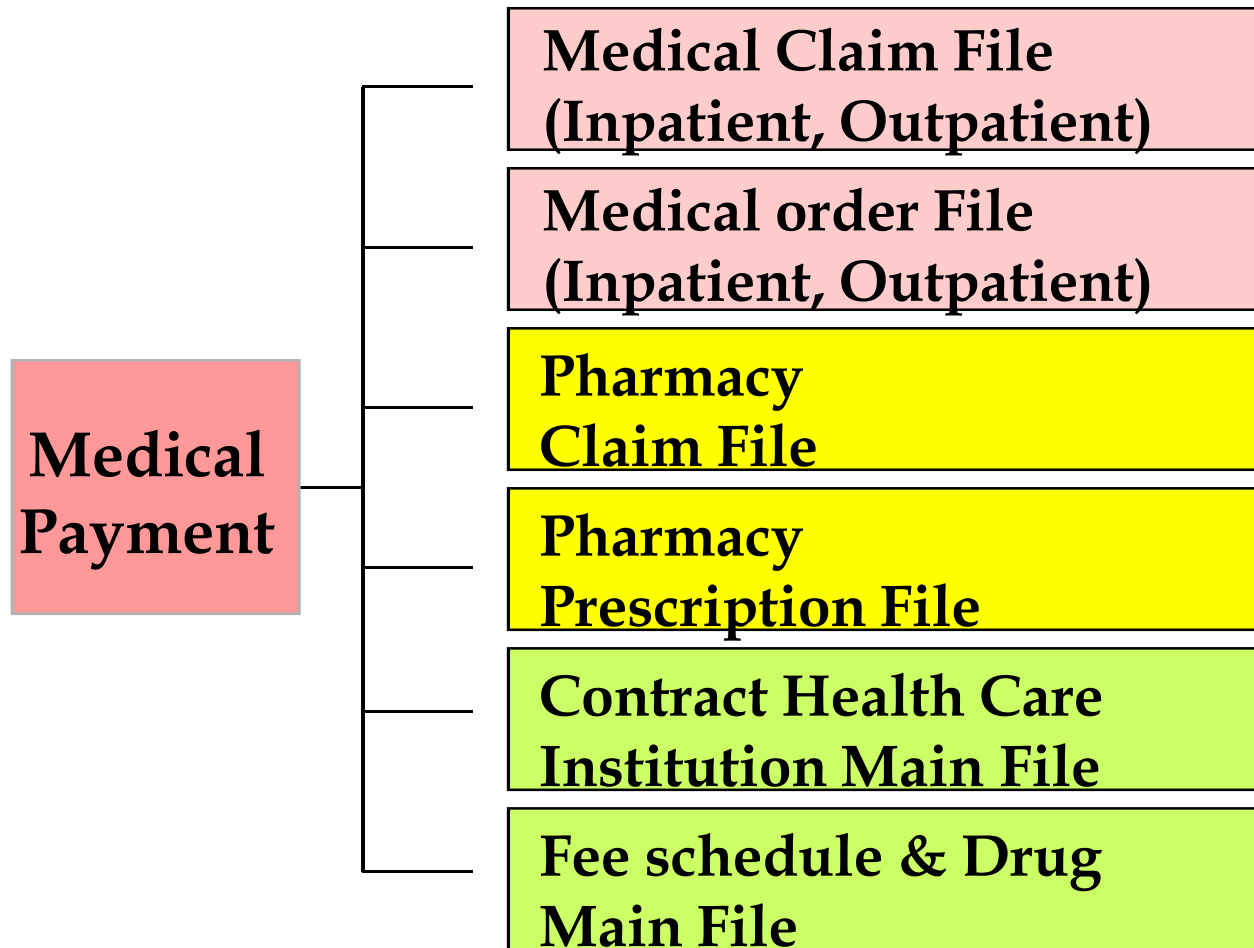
Medical Payment

Medical Claim File (Inpatient, Outpatient)

Medical order File (Inpatient, Outpatient)

Pharmacy Claim File

Pharmacy Prescription File

Contract Health Care Institution Main File

Fee schedule & Drug Main File